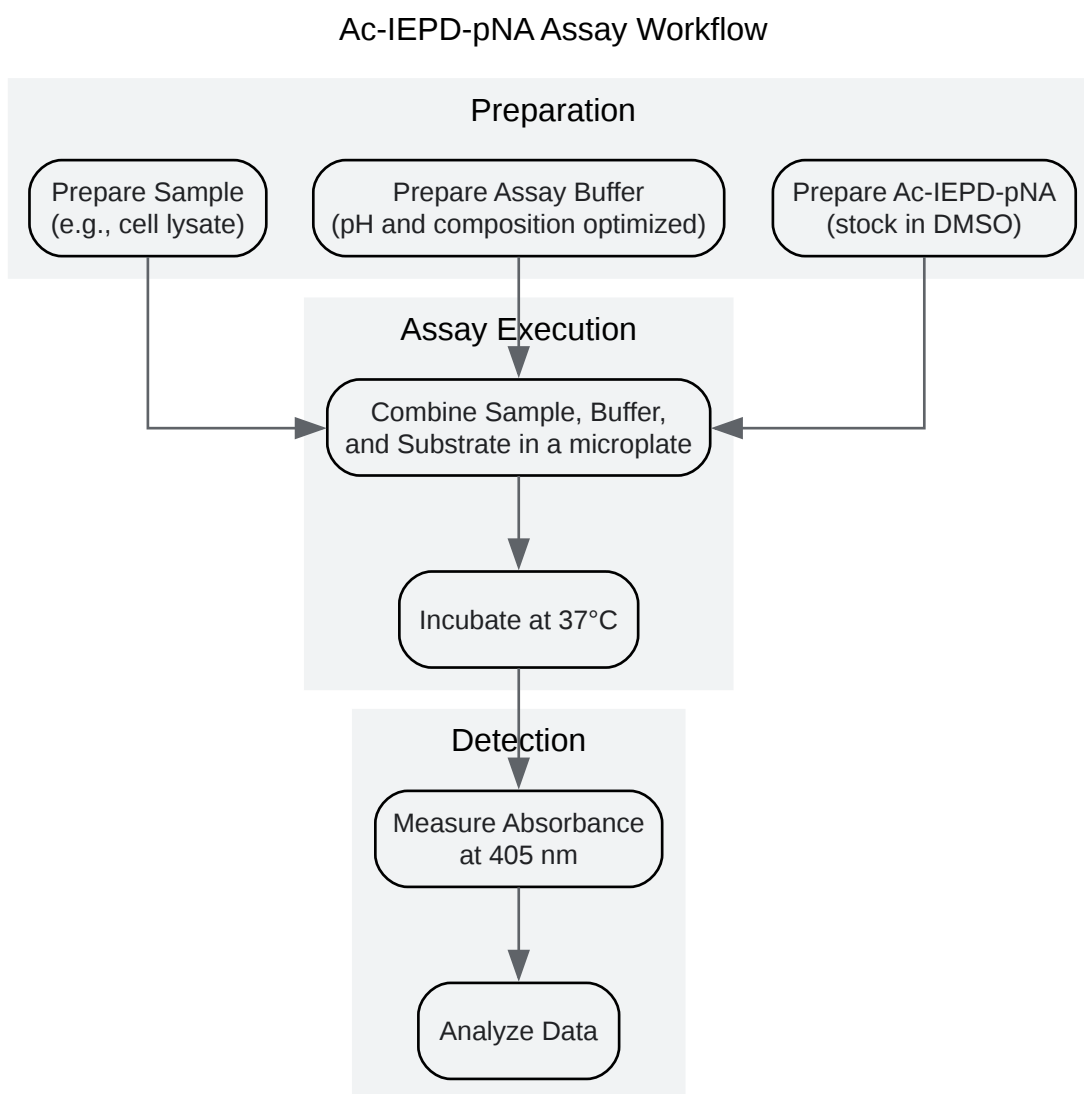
Ac-IEPD-pNA Assay Workflow

Preparation

Prepare Sample (e.g., cell lysate)

Prepare Assay Buffer (pH and composition optimized)

Prepare Ac-IEPD-pNA (stock in DMSO)

Assay Execution

Combine Sample, Buffer, and Substrate in a microplate

Incubate at 37°C

Detection

Measure Absorbance at 405 nm

Analyze Data